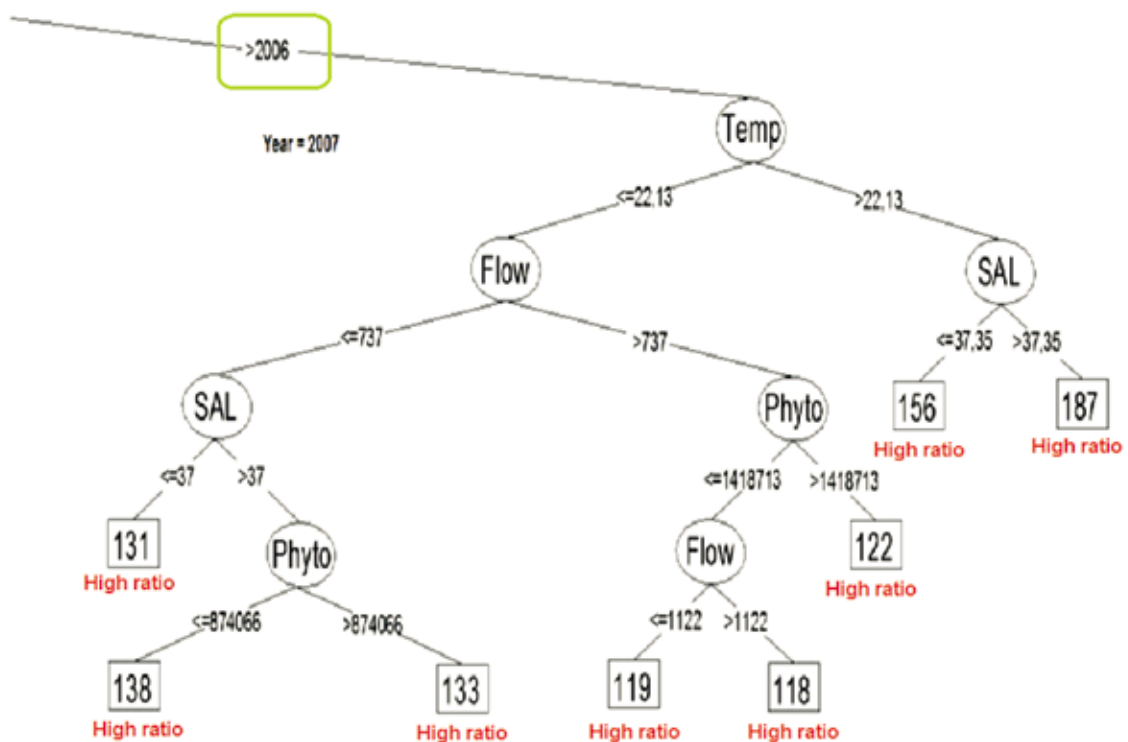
>2006

Year = 2007

Temp

<=22,13

>22,13

Flow

SAL

<=737

>737

<=37,35

>37,35

SAL

Phyto

156
High ratio

187
High ratio

<=37

>37

<=1418713

>1418713

131
High ratio

Phyto

Flow

122
High ratio

<=874066

>874066

<=1122

>1122

138
High ratio

133
High ratio

119
High ratio

118
High ratio